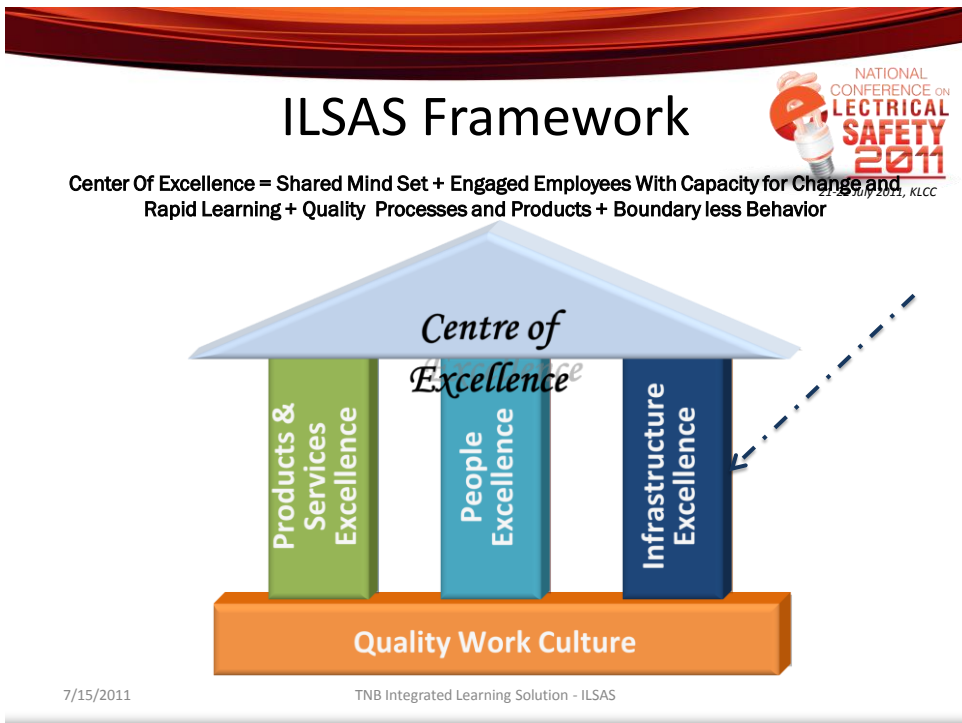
ILSAS Framework

NATIONAL CONFERENCE ON ELECTRICAL SAFETY 2011

21-22 July 2011, KLCC

Center Of Excellence = Shared Mind Set + Engaged Employees With Capacity for Change and Rapid Learning + Quality Processes and Products + Boundary less Behavior

Centre of Excellence

Products & Services Excellence

People Excellence

Infrastructure Excellence

Quality Work Culture

7/15/2011

TNB Integrated Learning Solution - ILSAS